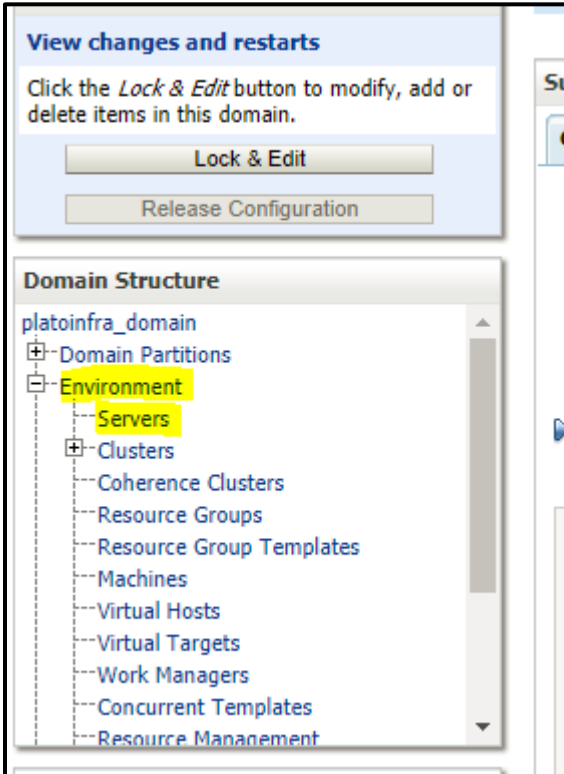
View changes and restarts

Click the *Lock & Edit* button to modify, add or delete items in this domain.

Lock & Edit

Release Configuration

Domain Structure

platoinfra_domain
Domain Partitions
Environment
Servers
Clusters
Coherence Clusters
Resource Groups
Resource Group Templates
Machines
Virtual Hosts
Virtual Targets
Work Managers
Concurrent Templates
Resource Management

Su